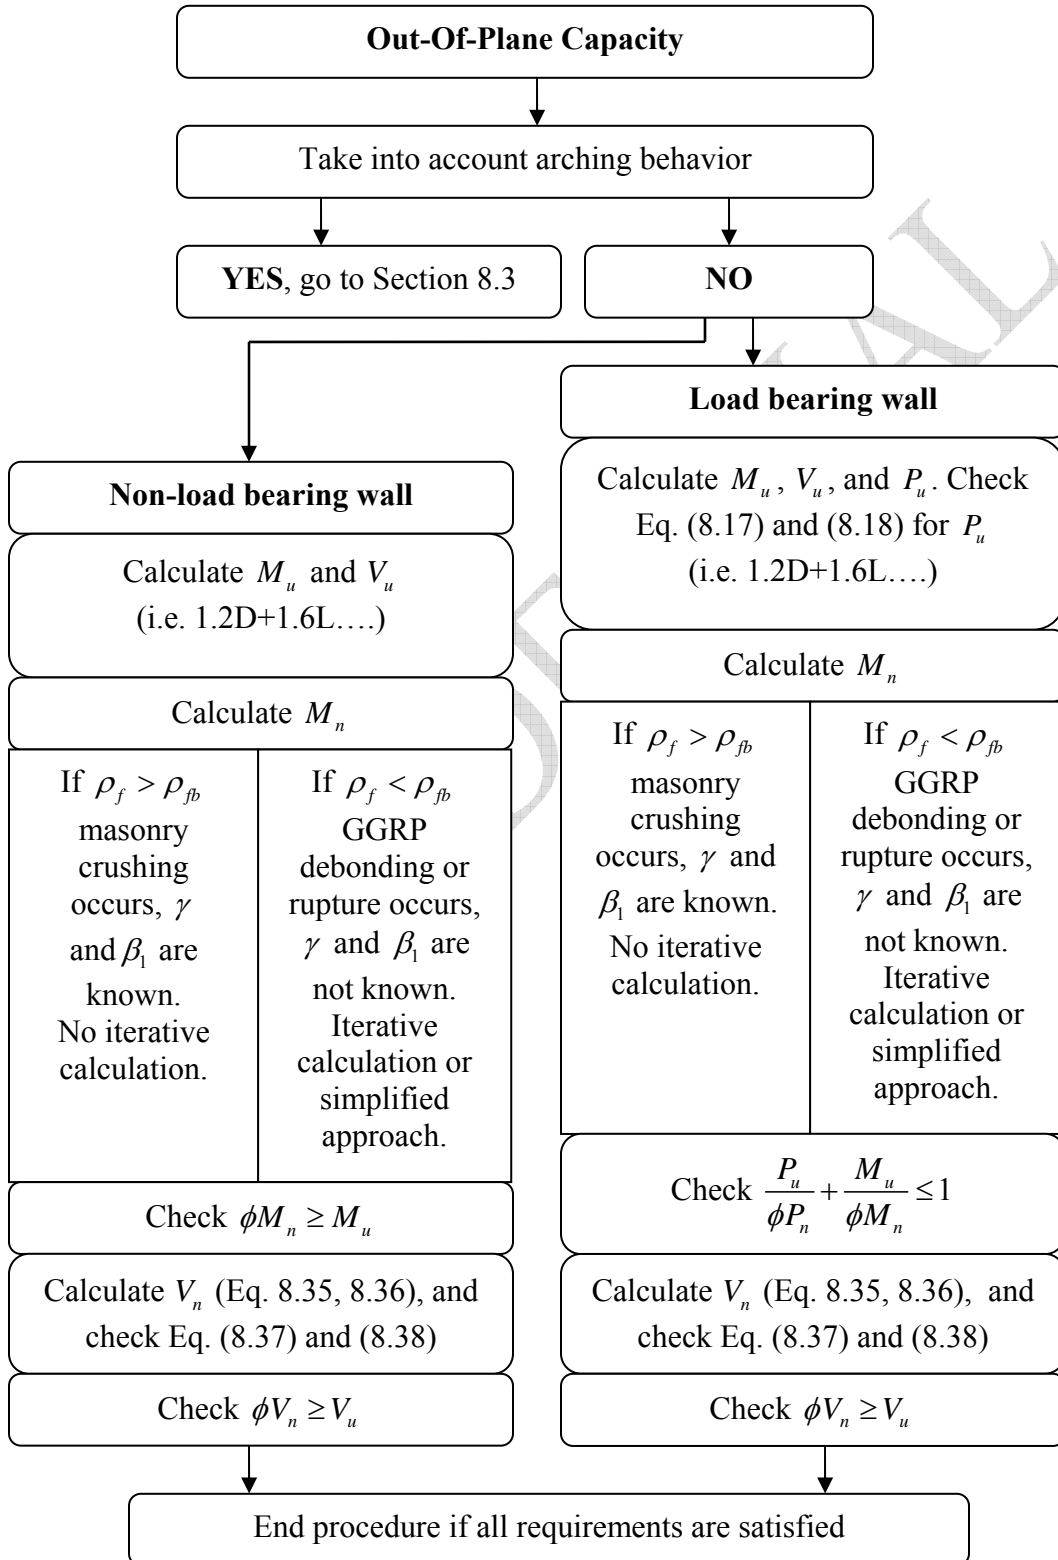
**Out-Of-Plane Capacity**

Take into account arching behavior

**YES**, go to Section 8.3

**NO**

**Non-load bearing wall**

Calculate $M_u$ and $V_u$ (i.e. 1.2D+1.6L….)

Calculate $M_n$

If $\rho_f > \rho_{fb}$ masonry crushing occurs, $\gamma$ and $\beta_1$ are known. No iterative calculation.

If $\rho_f < \rho_{fb}$ GGRP debonding or rupture occurs, $\gamma$ and $\beta_1$ are not known. Iterative calculation or simplified approach.

Check $\phi M_n \geq M_u$

Calculate $V_n$ (Eq. 8.35, 8.36), and check Eq. (8.37) and (8.38)

Check $\phi V_n \geq V_u$

**Load bearing wall**

Calculate $M_u$, $V_u$, and $P_u$. Check Eq. (8.17) and (8.18) for $P_u$ (i.e. 1.2D+1.6L….)

Calculate $M_n$

If $\rho_f > \rho_{fb}$ masonry crushing occurs, $\gamma$ and $\beta_1$ are known. No iterative calculation.

If $\rho_f < \rho_{fb}$ GGRP debonding or rupture occurs, $\gamma$ and $\beta_1$ are not known. Iterative calculation or simplified approach.

Check $\frac{P_u}{\phi P_n} + \frac{M_u}{\phi M_n} \leq 1$

Calculate $V_n$ (Eq. 8.35, 8.36), and check Eq. (8.37) and (8.38)

Check $\phi V_n \geq V_u$

End procedure if all requirements are satisfied